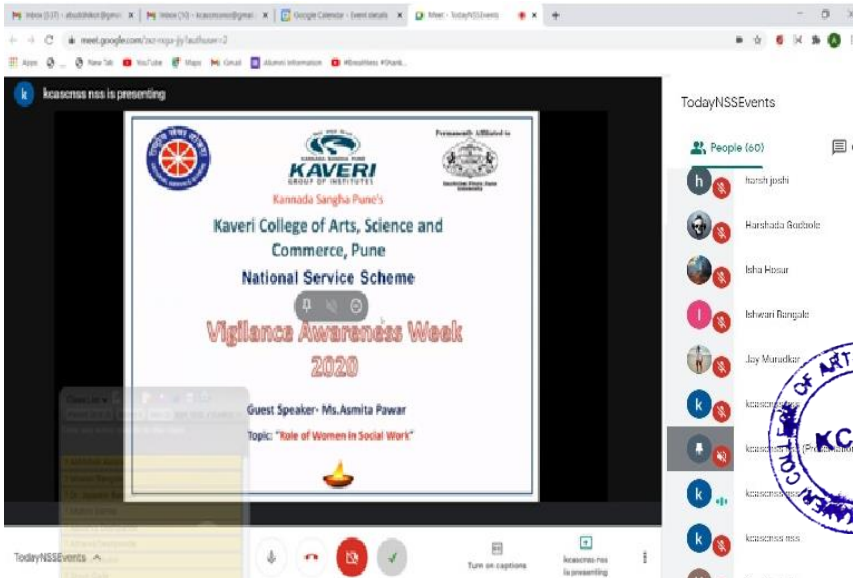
Inbox (137) - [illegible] | Inbox (10) - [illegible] | Google Calendar - Event details | Meet - TodayNSSEvents

meet.google.com/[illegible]

Apps | New Tab | YouTube | Maps | Gmail | Alumni Information | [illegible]

kcascnss nss is presenting

KAVERI GROUP OF INSTITUTES

Permanently Affiliated to

Kannada Sangha Pune's

Kaveri College of Arts, Science and Commerce, Pune

National Service Scheme

Vigilance Awareness Week 2020

Guest Speaker- Ms.Asmita Pawar

Topic: "Role of Women in Social Work"

TodayNSSEvents

People (60)

harsh joshi

Harshada Godbole

Isha Hosur

Ishwari Bangale

Jay Muradkar

kcascnss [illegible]

kcascnss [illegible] (Presentation)

kcascnss nss

kcascnss nss

TodayNSSEvents

Turn on captions

kcascnss nss is presenting

KC